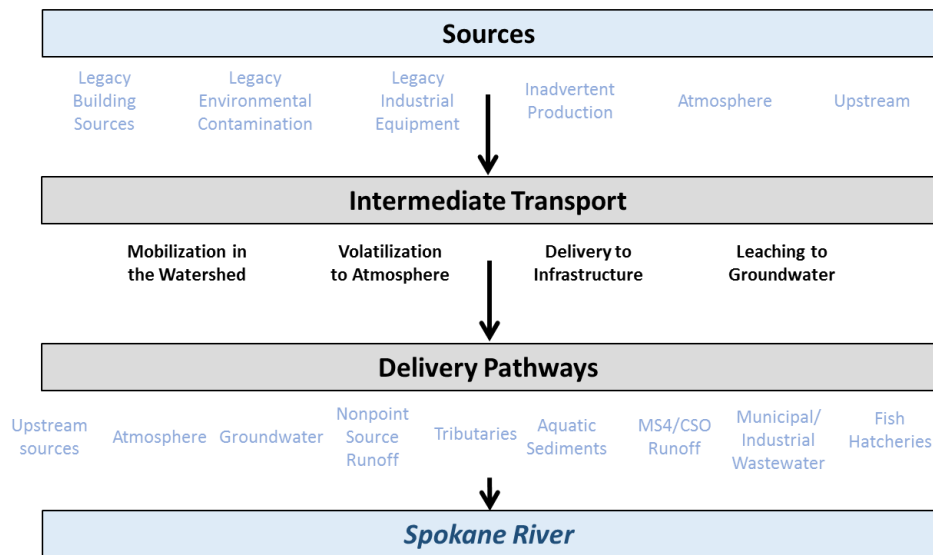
Sources

Legacy Building Sources

Legacy Environmental Contamination

Legacy Industrial Equipment

Inadvertent Production

Atmosphere

Upstream

Intermediate Transport

Mobilization in the Watershed

Volatilization to Atmosphere

Delivery to Infrastructure

Leaching to Groundwater

Delivery Pathways

Upstream sources

Atmosphere

Groundwater

Nonpoint Source Runoff

Tributaries

Aquatic Sediments

MS4/CSO Runoff

Municipal/ Industrial Wastewater

Fish Hatcheries

Spokane River